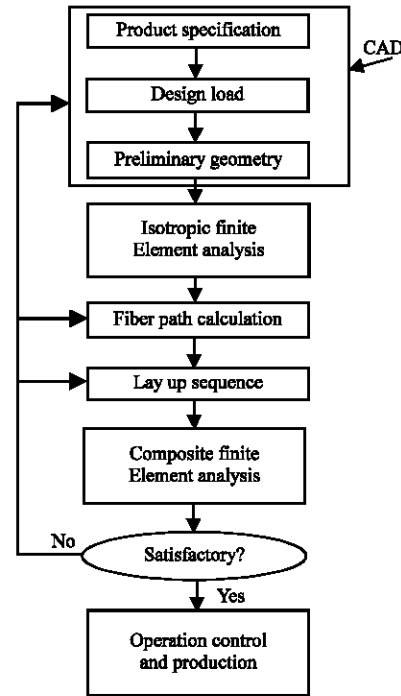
Product specification

CAD

Design load

Preliminary geometry

Isotropic finite Element analysis

Fiber path calculation

Lay up sequence

Composite finite Element analysis

No

Satisfactory?

Yes

Operation control and production